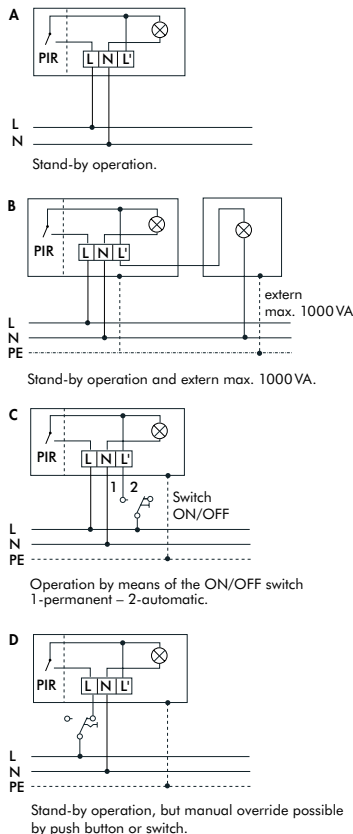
A

PIR

L N L'

L
N

Stand-by operation.

B

PIR

L N L'

extern
max. 1000 VA

L
N
PE

Stand-by operation and extern max. 1000 VA.

C

PIR

L N L'

1 2

Switch
ON/OFF

L
N
PE

Operation by means of the ON/OFF switch 1-permanent – 2-automatic.

D

PIR

L N L'

L
N
PE

Stand-by operation, but manual override possible by push button or switch.